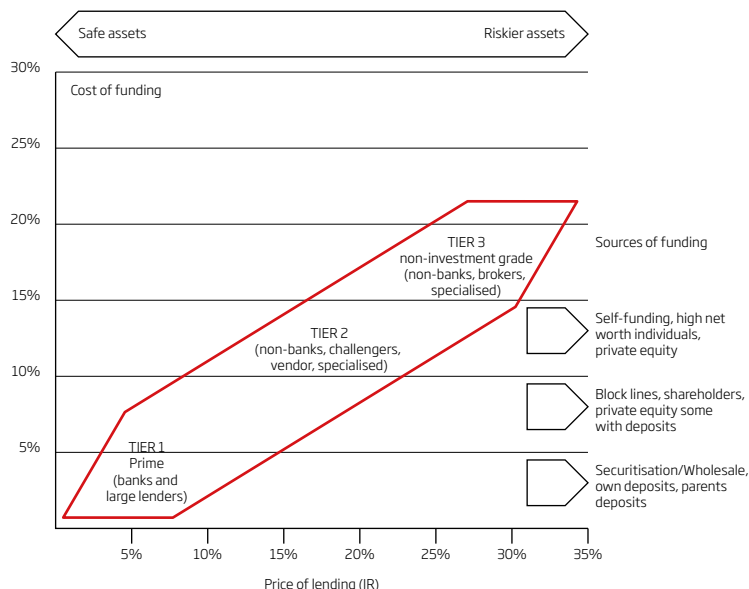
Safe assets

Riskier assets

30%

25%

20%

15%

10%

5%

Cost of funding

TIER 3
non-investment grade
(non-banks, brokers, specialised)

TIER 2
(non-banks, challengers, vendor, specialised)

TIER 1
Prime
(banks and large lenders)

Sources of funding

Self-funding, high net worth individuals, private equity

Block lines, shareholders, private equity some with deposits

Securitisation/Wholesale, own deposits, parents deposits

5%

10%

15%

20%

25%

30%

35%

Price of lending (IR)